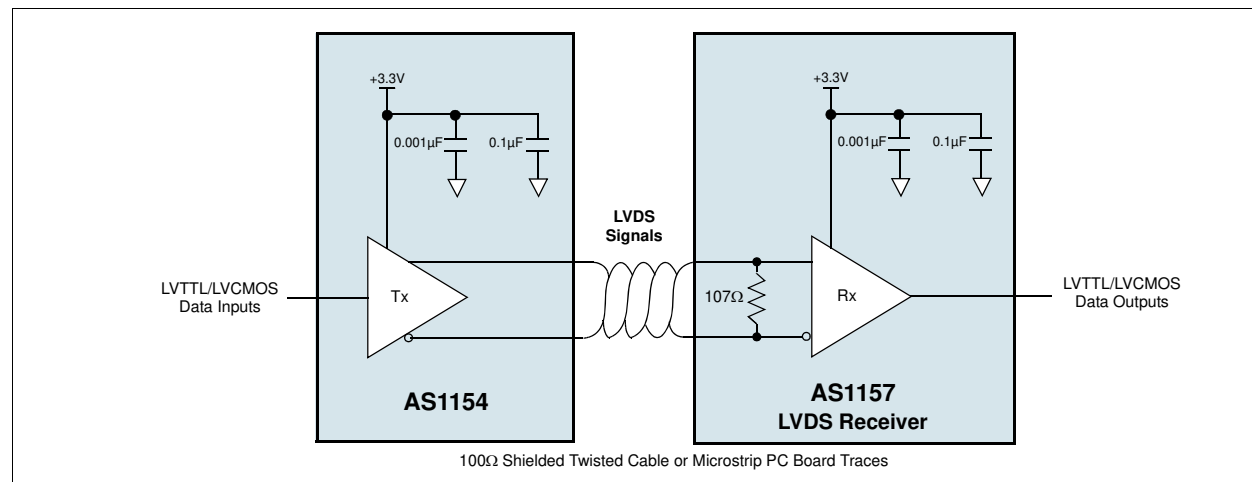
+3.3V

0.001µF

0.1µF

+3.3V

0.001µF

0.1µF

LVDS Signals

LVTTL/LVCMOS Data Inputs

Tx

107Ω

Rx

LVTTL/LVCMOS Data Outputs

AS1154

AS1157
LVDS Receiver

100Ω Shielded Twisted Cable or Microstrip PC Board Traces